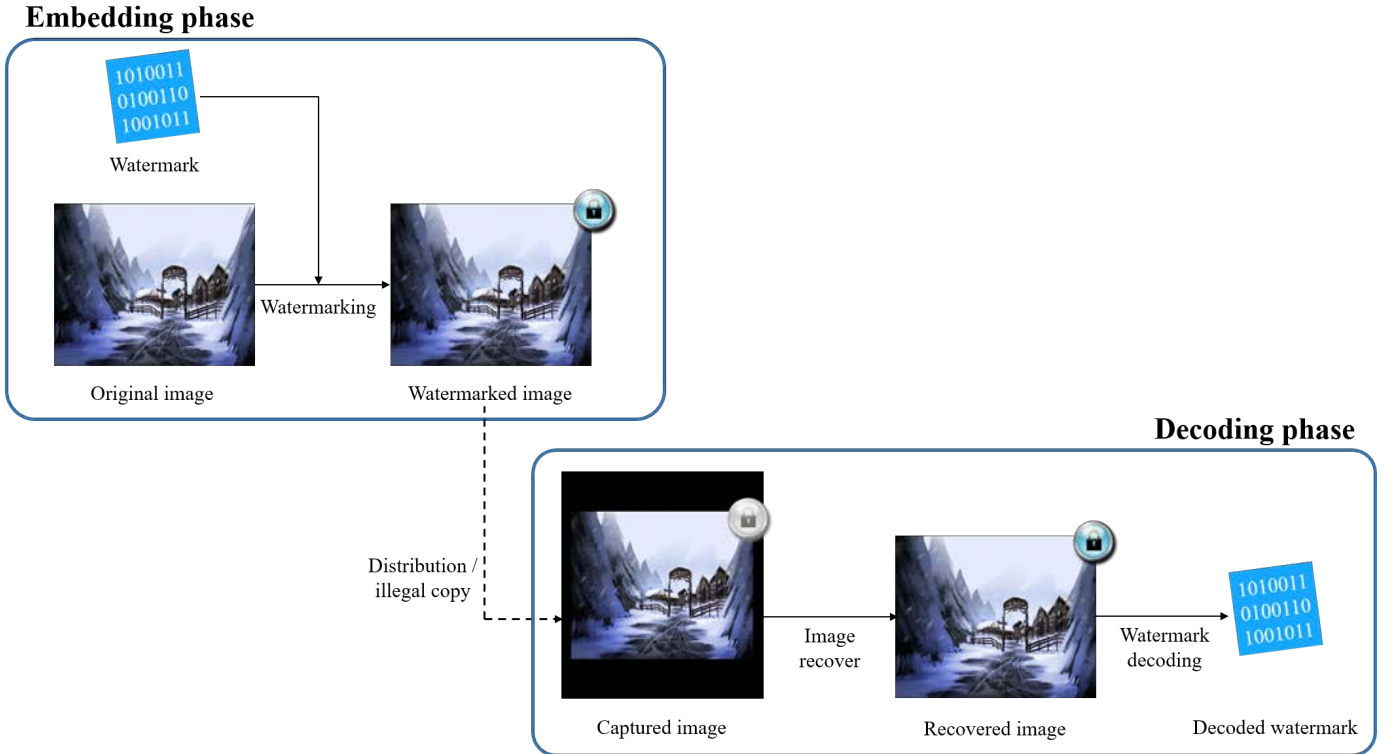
Embedding phase

1010011
0100110
1001011

Watermark

Watermarking

Original image

Watermarked image

Decoding phase

Distribution / illegal copy

Image recover

Watermark decoding

1010011
0100110
1001011

Captured image

Recovered image

Decoded watermark